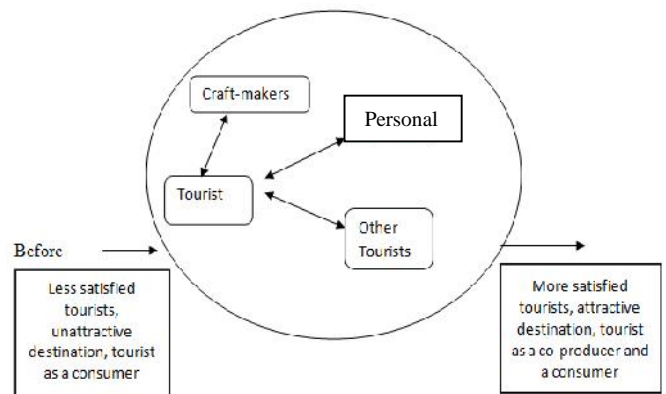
Craft-makers

Personal

Tourist

Other Tourists

Before

Less satisfied tourists, unattractive destination, tourist as a consumer

More satisfied tourists, attractive destination, tourist as a co producer and a consumer